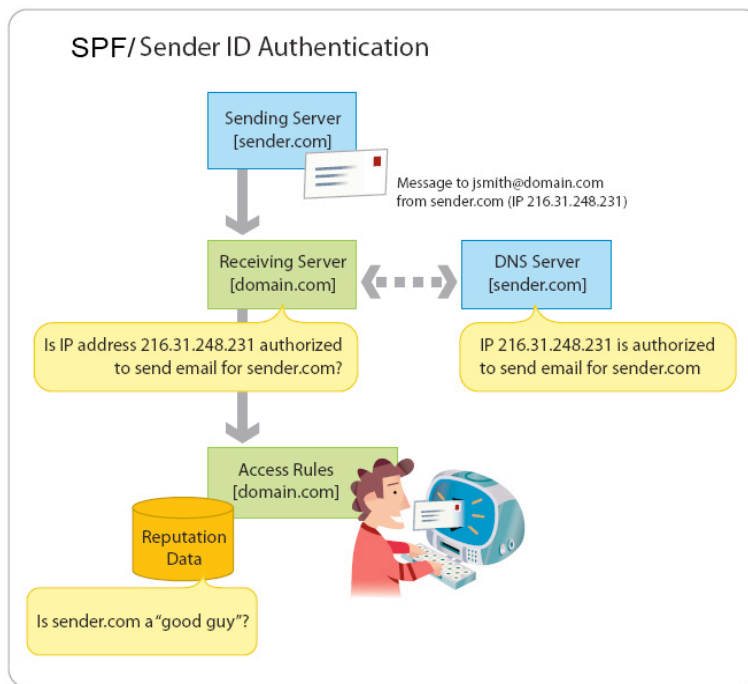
SPF/ Sender ID Authentication

Sending Server
[sender.com]

Message to jsmith@domain.com
from sender.com (IP 216.31.248.231)

Receiving Server
[domain.com]

DNS Server
[sender.com]

Is IP address 216.31.248.231 authorized to send email for sender.com?

IP 216.31.248.231 is authorized to send email for sender.com

Access Rules
[domain.com]

Reputation Data

Is sender.com a "good guy"?